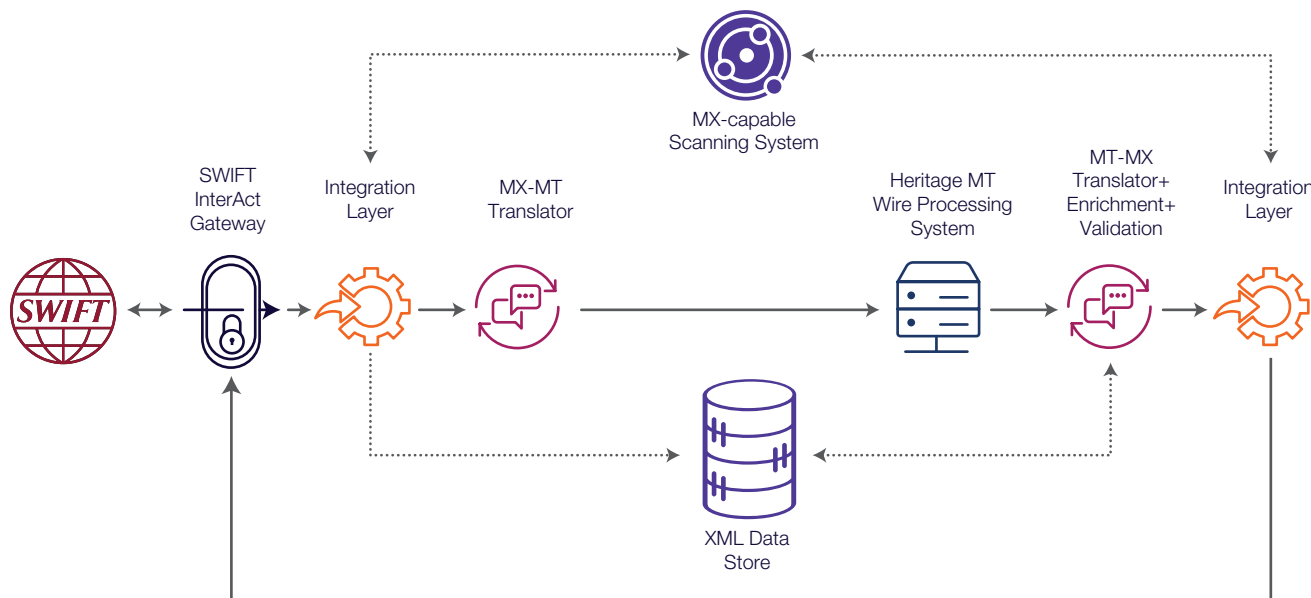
MX-capable Scanning System

SWIFT InterAct Gateway

Integration Layer

MX-MT Translator

Heritage MT Wire Processing System

MT-MX Translator+ Enrichment+ Validation

Integration Layer

SWIFT

XML Data Store